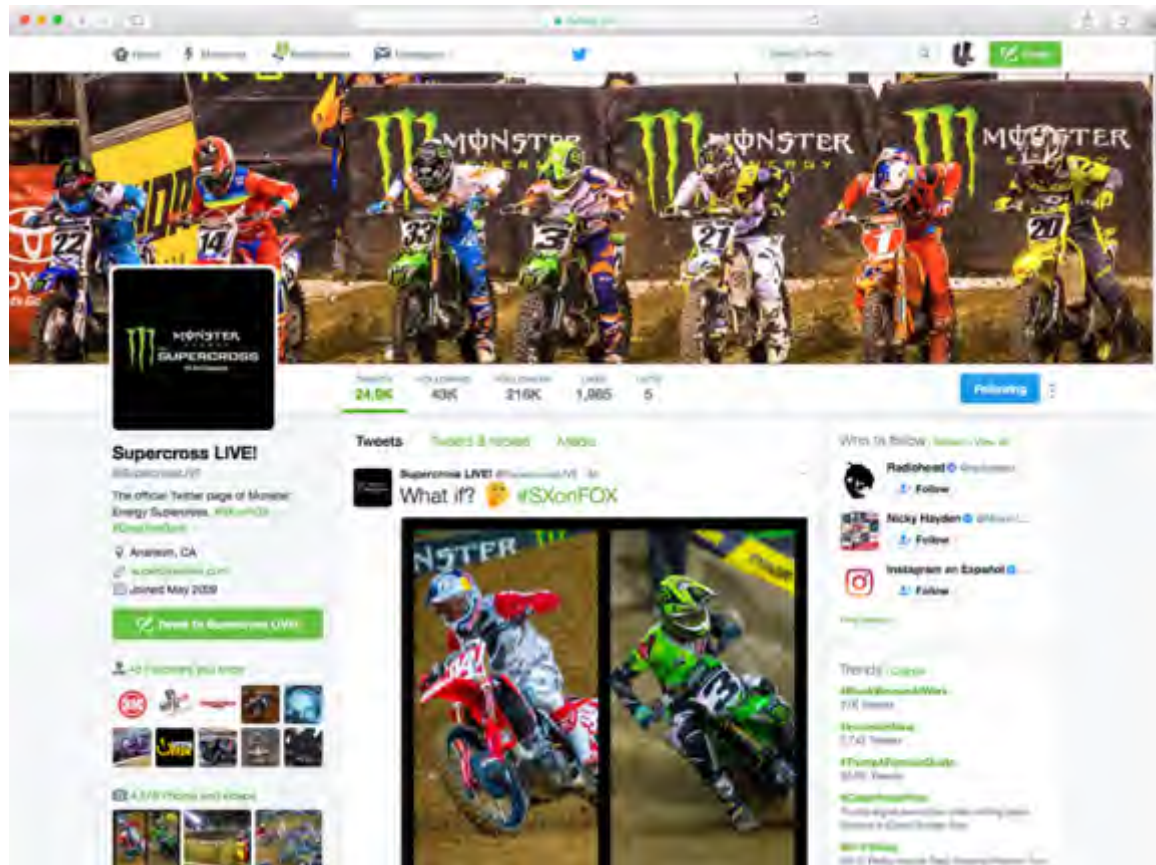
Home Moments Notifications Messages

Search Twitter

Tweet

MONSTER ENERGY MONSTER ENERGY MONSTER ENERGY

22 14 33 3 21 1 20

MONSTER ENERGY SUPERCROSS

TWEETS 24.9K FOLLOWING 49K FOLLOWERS 216K LIKES 1,965 LISTS 5

Following

Supercross LIVE!
@SupercrossLIVE

The official Twitter page of Monster Energy Supercross. #SXonFOX #OneMoreSend

Anaheim, CA
supercrosslive.com
Joined May 2009

Tweet to Supercross LIVE!

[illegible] Followers you know

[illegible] Photos and videos

Tweets Tweets & replies Media

Supercross LIVE! @SupercrossLIVE · 6h
What if? 🤔 #SXonFOX

NSTER

Who to follow · Refresh · View all

Radiohead @radiohead
Follow

Nicky Hayden @NickyHayden
Follow

Instagram en Español
Follow

Find people

Trends · Change

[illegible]
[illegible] Tweets

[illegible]
7,742 Tweets

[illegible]
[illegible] Tweets

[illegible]
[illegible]

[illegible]
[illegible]